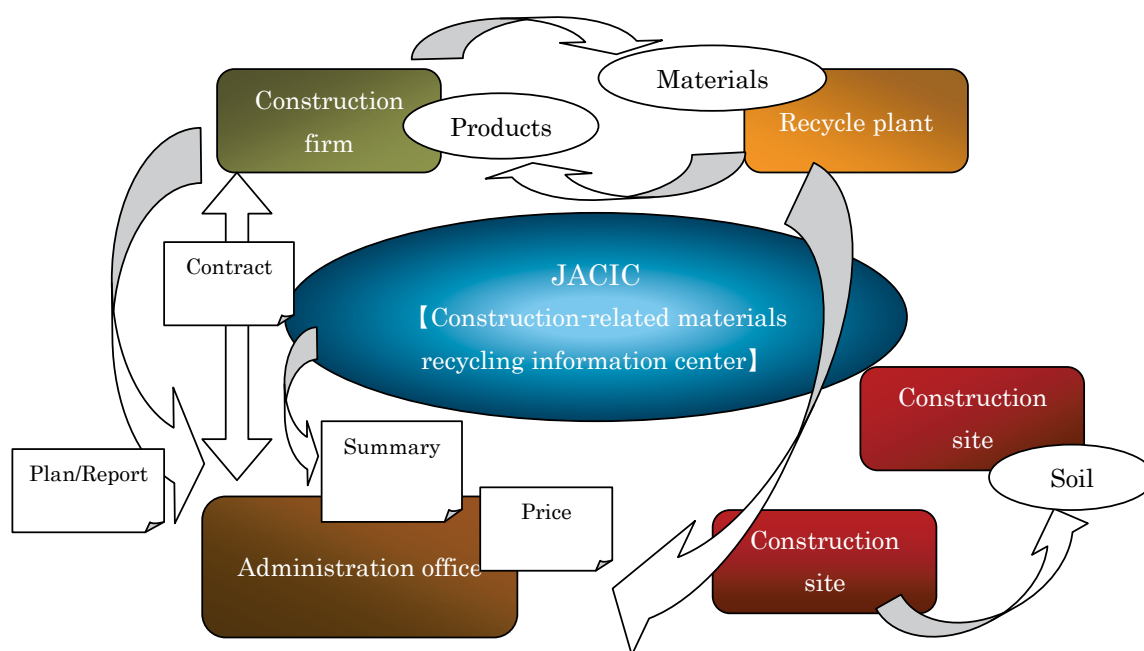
Materials

Construction firm

Products

Recycle plant

Contract

JACIC
【Construction-related materials recycling information center】

Construction site

Soil

Plan/Report

Summary

Price

Construction site

Administration office